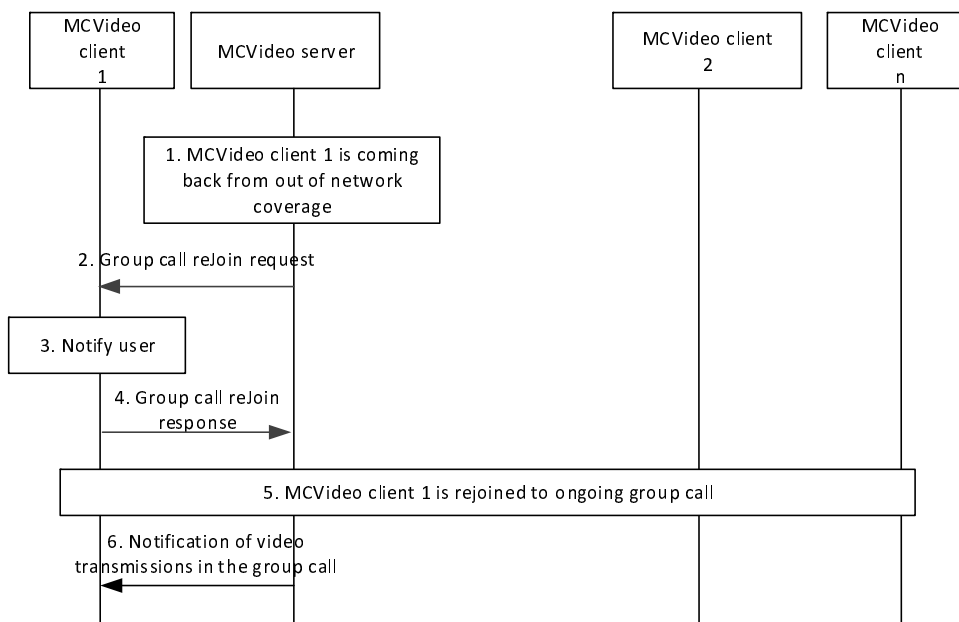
MCVideo client 1

MCVideo server

MCVideo client 2

MCVideo client n

1. MCVideo client 1 is coming back from out of network coverage

2. Group call reJoin request

3. Notify user

4. Group call reJoin response

5. MCVideo client 1 is rejoined to ongoing group call

6. Notification of video transmissions in the group call